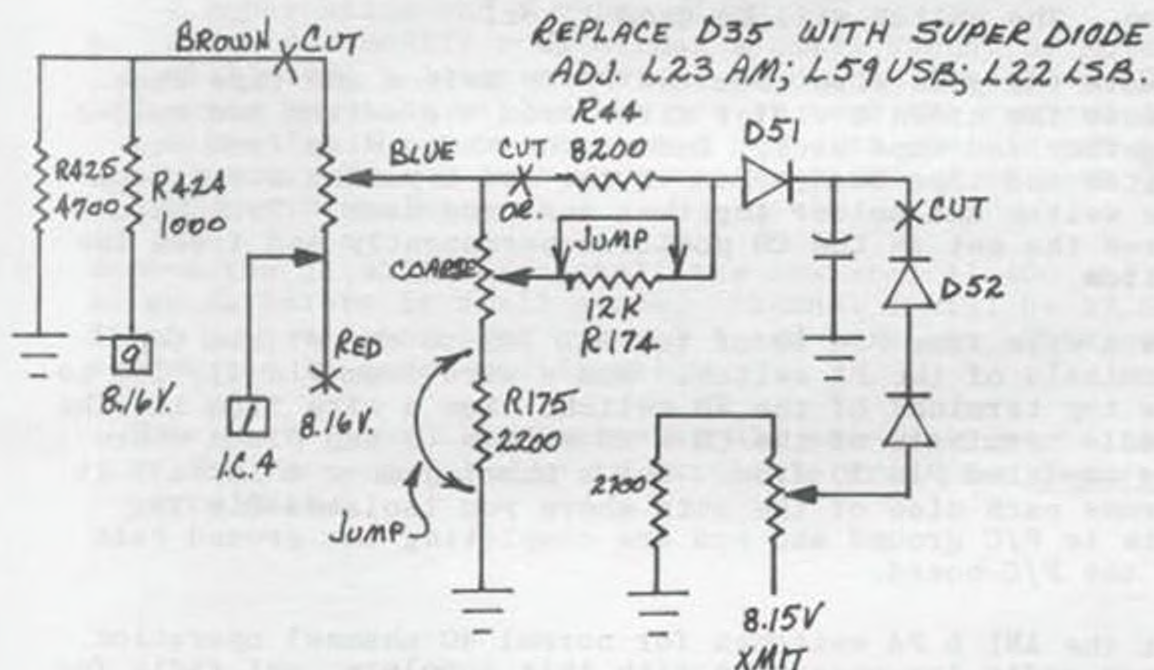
REPLACE D35 WITH SUPER DIODE
ADJ. L23 AM; L59 USB; L22 LSB.

BROWN CUT
R425 4700
R424 1000
9
8.16V.
BLUE
CUT
OR.
R44 8200
D51
CUT
JUMP
COARSE
12K
R174
D52
RED
1
I.C. 4
8.16V.
R175 2200
JUMP
2700
8.15V
XMIT